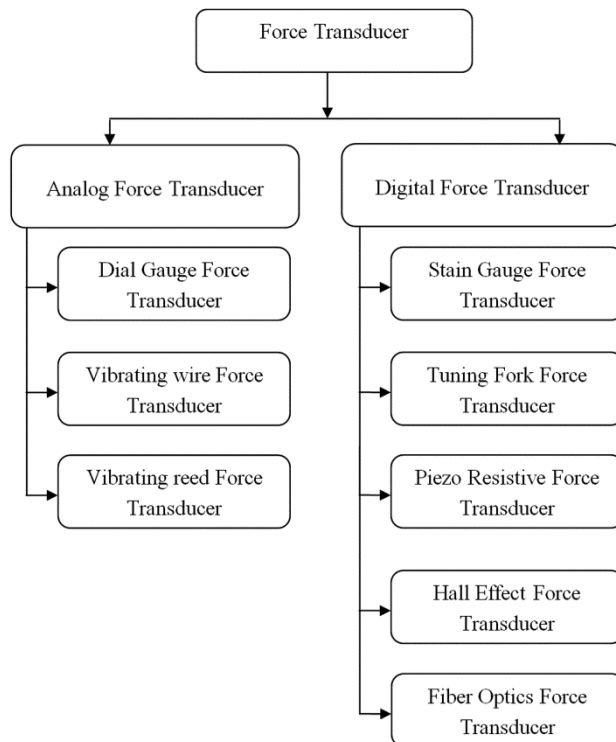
Force Transducer

Analog Force Transducer

Dial Gauge Force Transducer

Vibrating wire Force Transducer

Vibrating reed Force Transducer

Digital Force Transducer

Stain Gauge Force Transducer

Tuning Fork Force Transducer

Piezo Resistive Force Transducer

Hall Effect Force Transducer

Fiber Optics Force Transducer